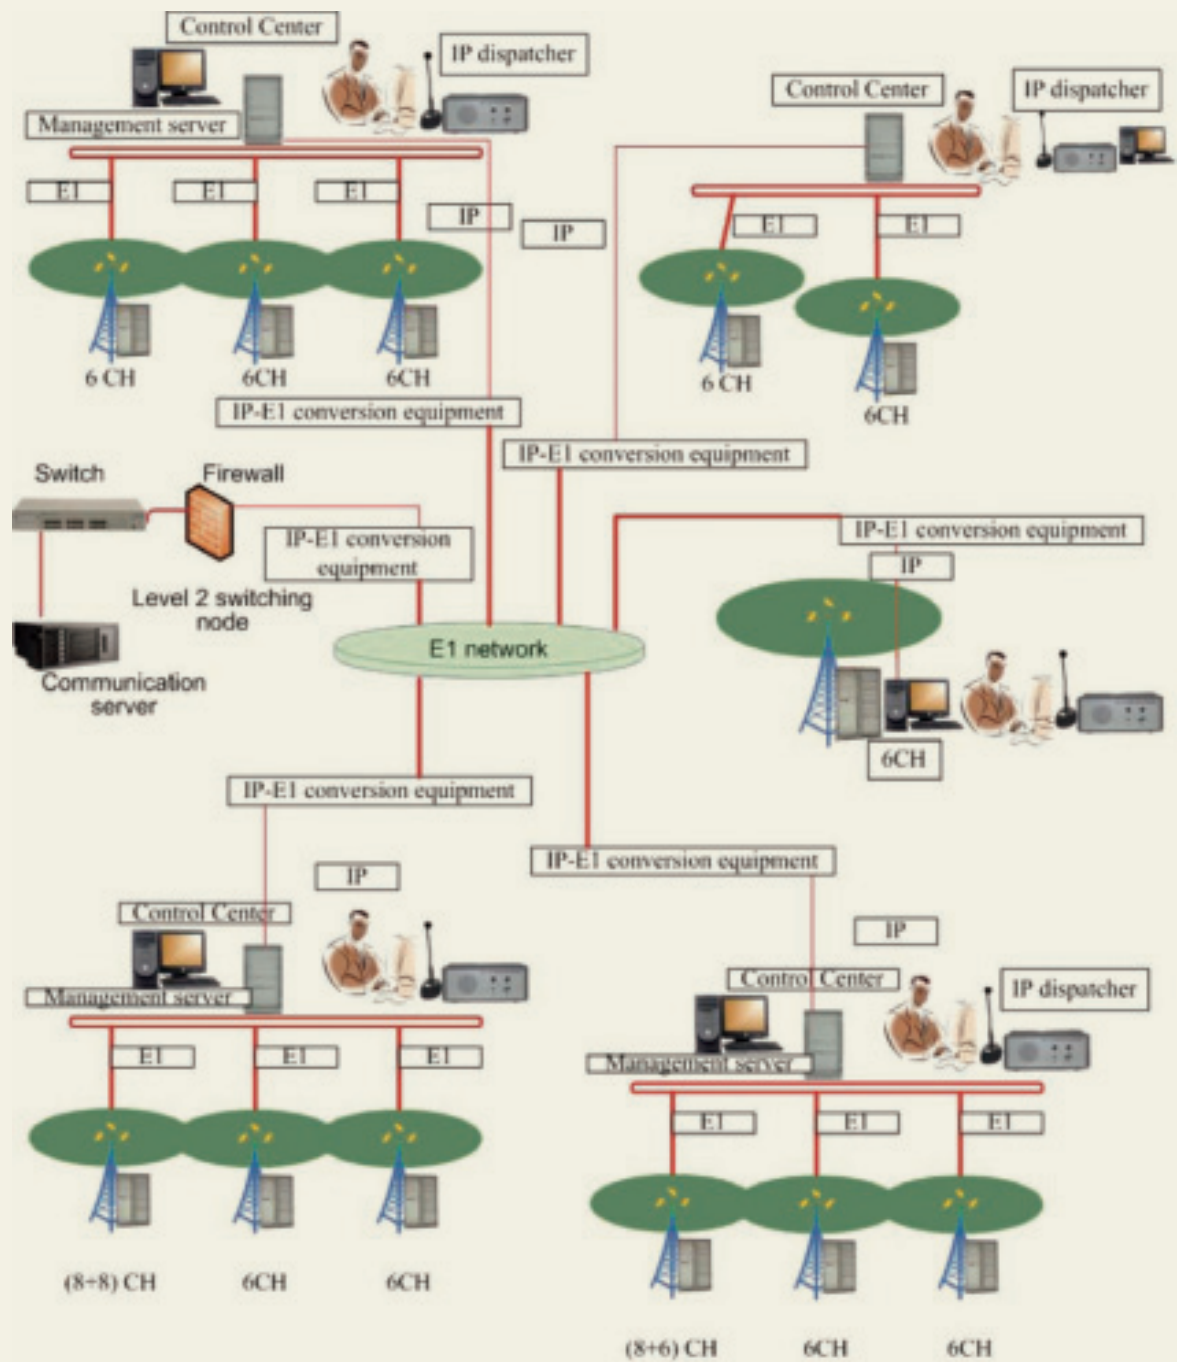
Control Center

IP dispatcher

Management server

E1

E1

E1

IP

IP

6 CH

6CH

6CH

IP-E1 conversion equipment

Control Center

IP dispatcher

E1

E1

6 CH

6CH

IP-E1 conversion equipment

Switch

Firewall

IP-E1 conversion equipment

Level 2 switching node

Communication server

E1 network

IP-E1 conversion equipment

IP

6CH

IP-E1 conversion equipment

IP-E1 conversion equipment

IP

Control Center

Management server

E1

E1

E1

(8+8) CH

6CH

6CH

IP

Contro Center

IP dispatcher

Management server

E1

E1

E1

(8+6) CH

6CH

6CH